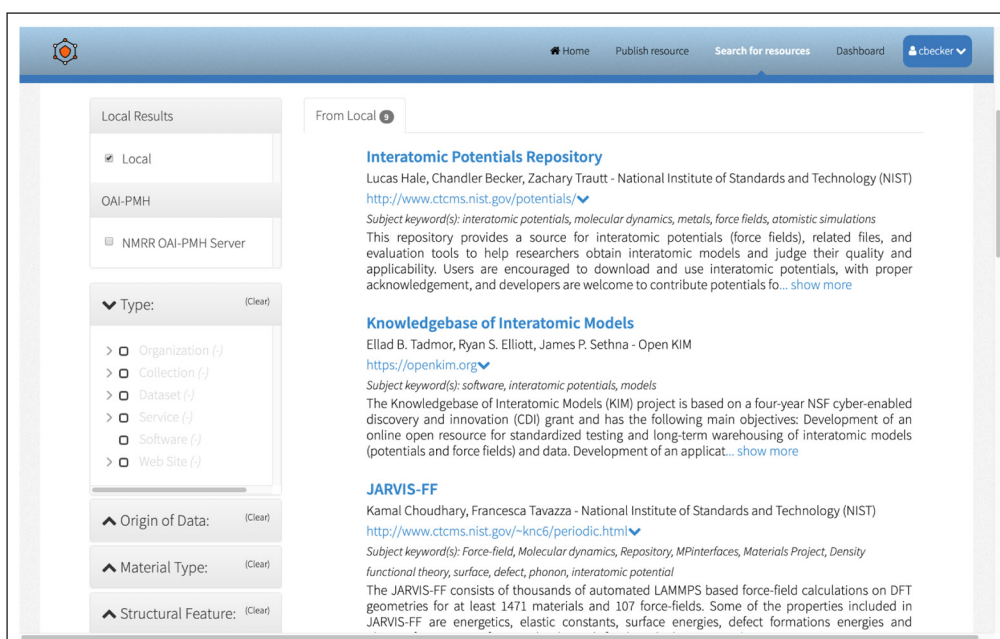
Home Publish resource Search for resources Dashboard cbecker

Local Results

Local

OAI-PMH

NMRR OAI-PMH Server

Type: (Clear)

Organization (-)
Collection (-)
Dataset (-)
Service (-)
Software (-)
Web Site (-)

Origin of Data: (Clear)

Material Type: (Clear)

Structural Feature: (Clear)

From Local 9

**Interatomic Potentials Repository**
Lucas Hale, Chandler Becker, Zachary Trautt - National Institute of Standards and Technology (NIST)
http://www.ctcms.nist.gov/potentials/
Subject keyword(s): interatomic potentials, molecular dynamics, metals, force fields, atomistic simulations
This repository provides a source for interatomic potentials (force fields), related files, and evaluation tools to help researchers obtain interatomic models and judge their quality and applicability. Users are encouraged to download and use interatomic potentials, with proper acknowledgement, and developers are welcome to contribute potentials fo... show more

**Knowledgebase of Interatomic Models**
Ellad B. Tadmor, Ryan S. Elliott, James P. Sethna - Open KIM
https://openkim.org
Subject keyword(s): software, interatomic potentials, models
The Knowledgebase of Interatomic Models (KIM) project is based on a four-year NSF cyber-enabled discovery and innovation (CDI) grant and has the following main objectives: Development of an online open resource for standardized testing and long-term warehousing of interatomic models (potentials and force fields) and data. Development of an applicat... show more

**JARVIS-FF**
Kamal Choudhary, Francesca Tavazza - National Institute of Standards and Technology (NIST)
http://www.ctcms.nist.gov/~knc6/periodic.html
Subject keyword(s): Force-field, Molecular dynamics, Repository, MPinterfaces, Materials Project, Density functional theory, surface, defect, phonon, interatomic potential
The JARVIS-FF consists of thousands of automated LAMMPS based force-field calculations on DFT geometries for at least 1471 materials and 107 force-fields. Some of the properties included in JARVIS-FF are energetics, elastic constants, surface energies, defect formations energies and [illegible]